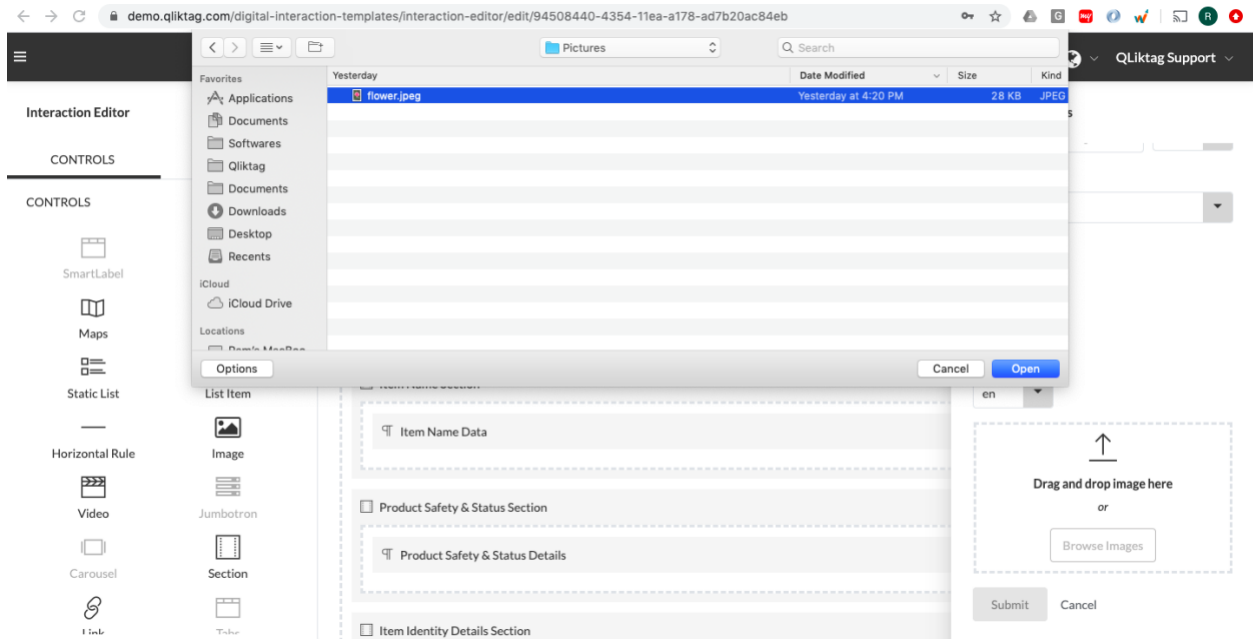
demo.qliktag.com/digital-interaction-templates/interaction-editor/edit/94508440-4354-11ea-a178-ad7b20ac84eb

QLiktag Support

Interaction Editor

CONTROLS

CONTROLS

SmartLabel

Maps

Static List

Horizontal Rule

Video

Carousel

Link

List Item

Image

Jumbotron

Section

Tabs

Pictures

Search

Favorites
Applications
Documents
Softwares
Qliktag
Documents
Downloads
Desktop
Recents
iCloud
iCloud Drive
Locations

| Yesterday | Date Modified | Size | Kind |
|---|---|---|---|
| flower.jpeg | Yesterday at 4:20 PM | 28 KB | JPEG |

Options

Cancel Open

Item Name Data

Product Safety & Status Section

Product Safety & Status Details

Item Identity Details Section

en

Drag and drop image here

or

Browse Images

Submit Cancel